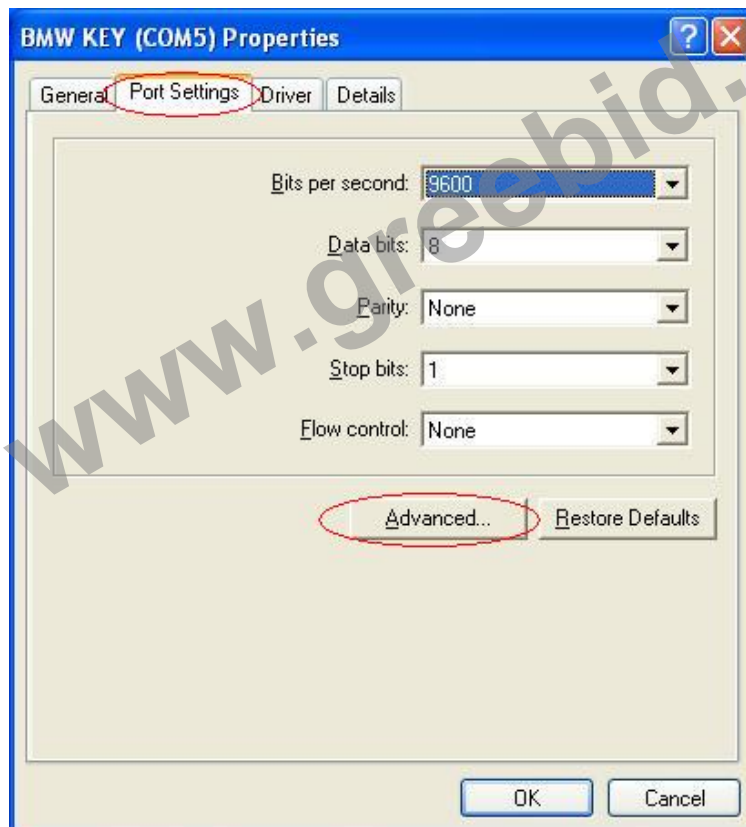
BMW KEY (COM5) Properties

General Port Settings Driver Details

Bits per second: 9600

Data bits: 8

Parity: None

Stop bits: 1

Flow control: None

Advanced... Restore Defaults

OK Cancel

www.greebid.